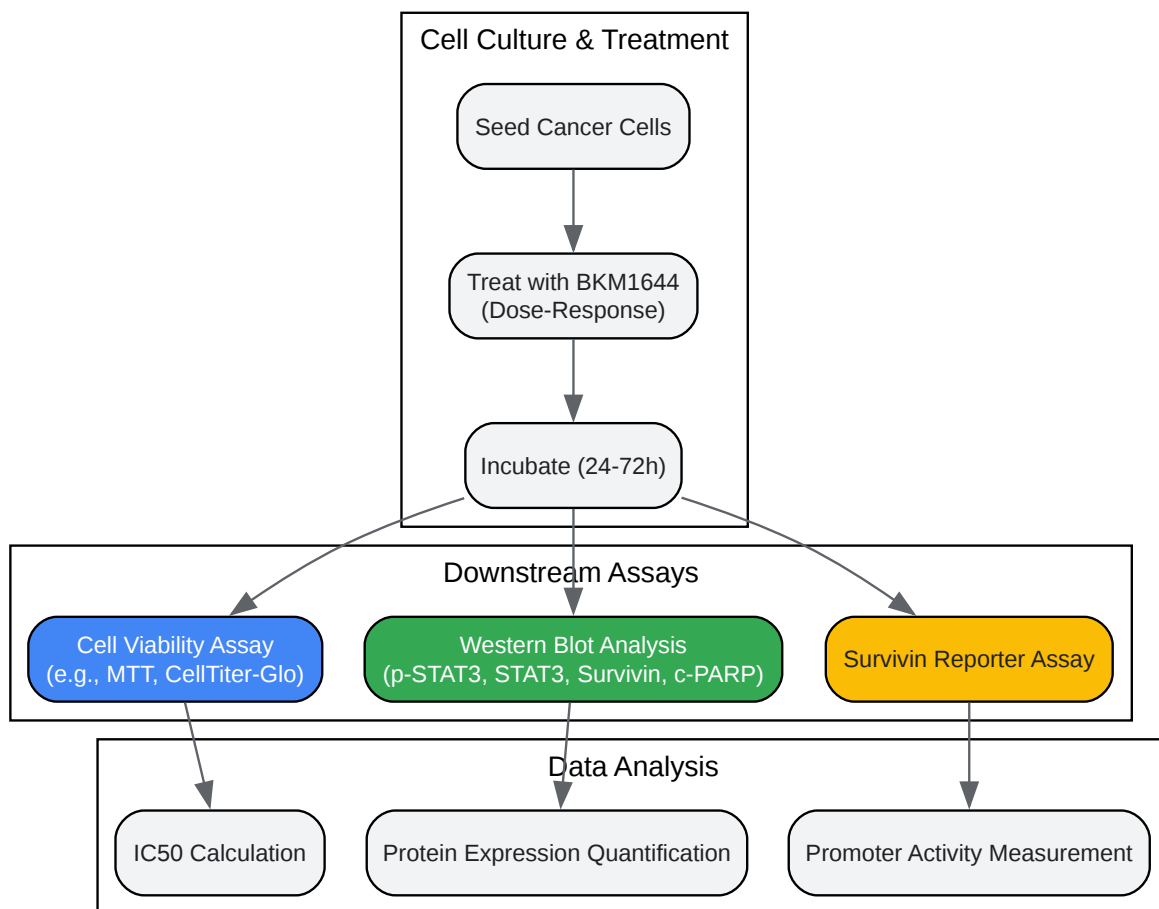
Cell Culture & Treatment

Seed Cancer Cells

Treat with BKM1644 (Dose-Response)

Incubate (24-72h)

Downstream Assays

Cell Viability Assay (e.g., MTT, CellTiter-Glo)

Western Blot Analysis (p-STAT3, STAT3, Survivin, c-PARP)

Survivin Reporter Assay

Data Analysis

IC50 Calculation

Protein Expression Quantification

Promoter Activity Measurement